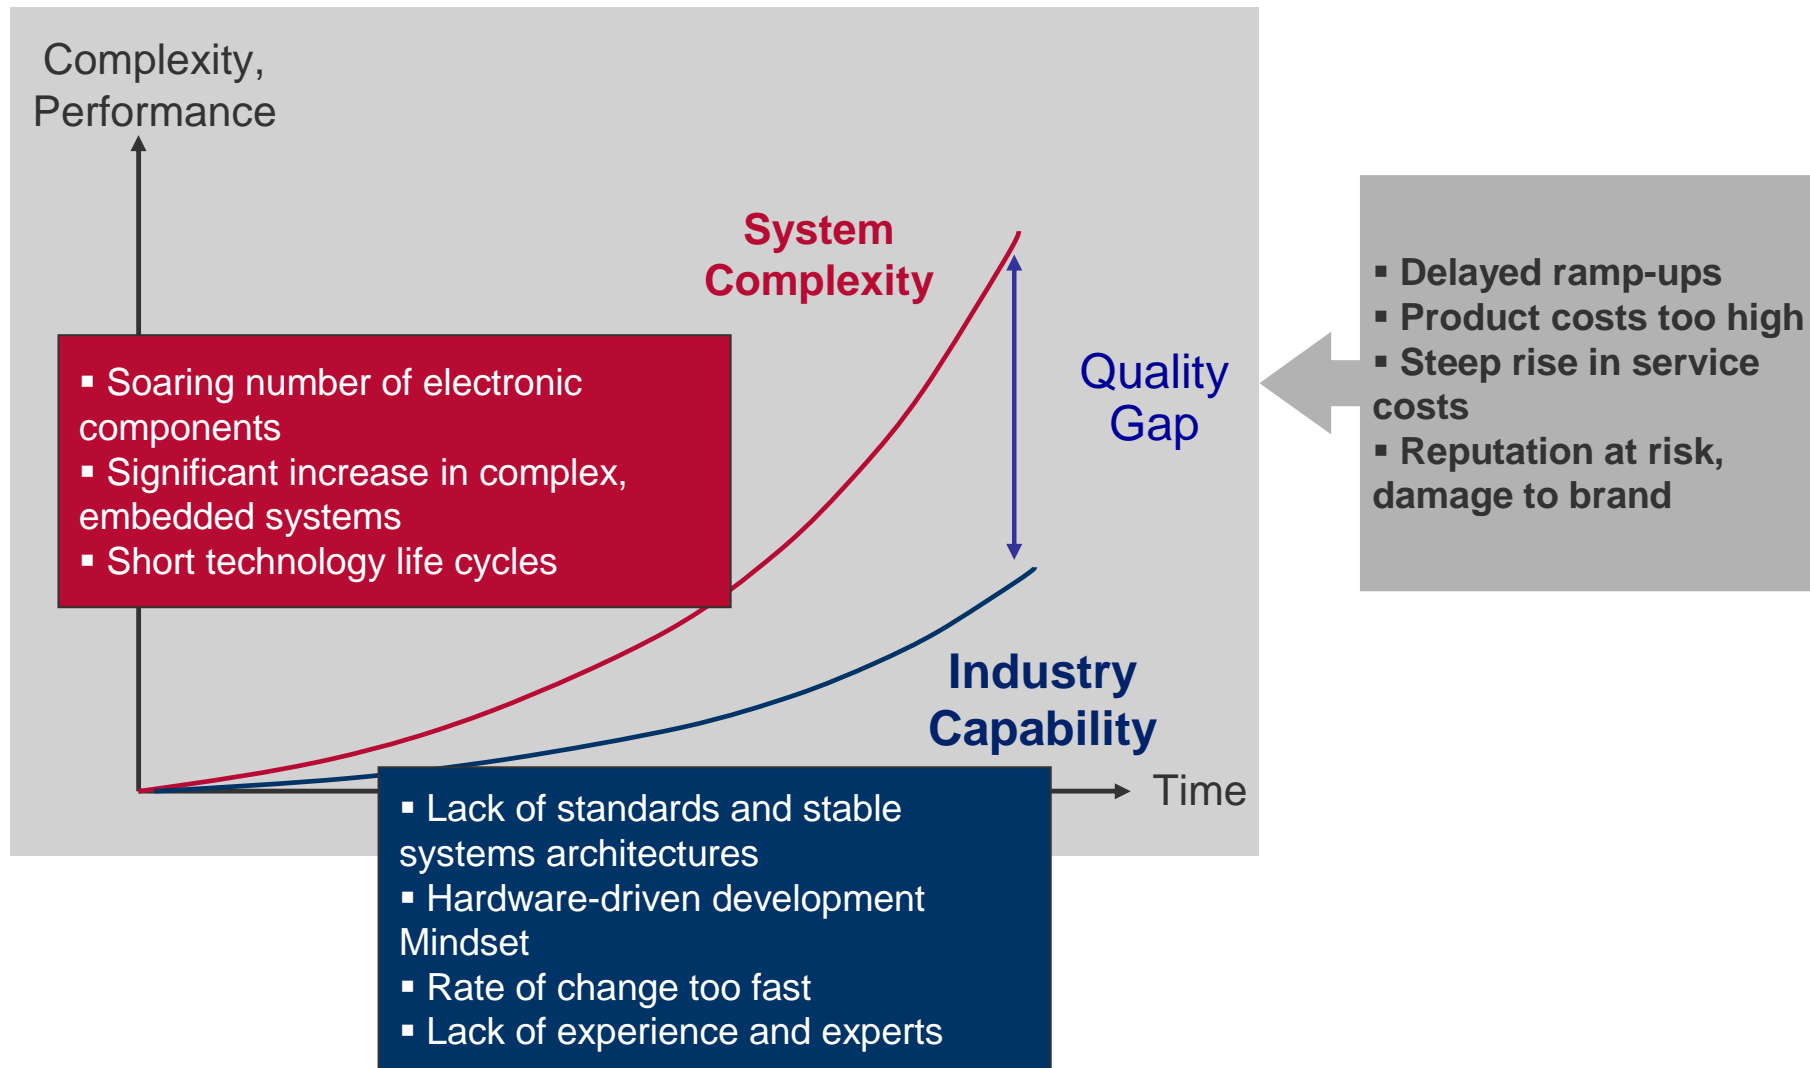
Complexity, Performance

System Complexity

▪ Soaring number of electronic components
▪ Significant increase in complex, embedded systems
▪ Short technology life cycles

Quality Gap

▪ Delayed ramp-ups
▪ Product costs too high
▪ Steep rise in service costs
▪ Reputation at risk, damage to brand

Industry Capability

Time

▪ Lack of standards and stable systems architectures
▪ Hardware-driven development Mindset
▪ Rate of change too fast
▪ Lack of experience and experts